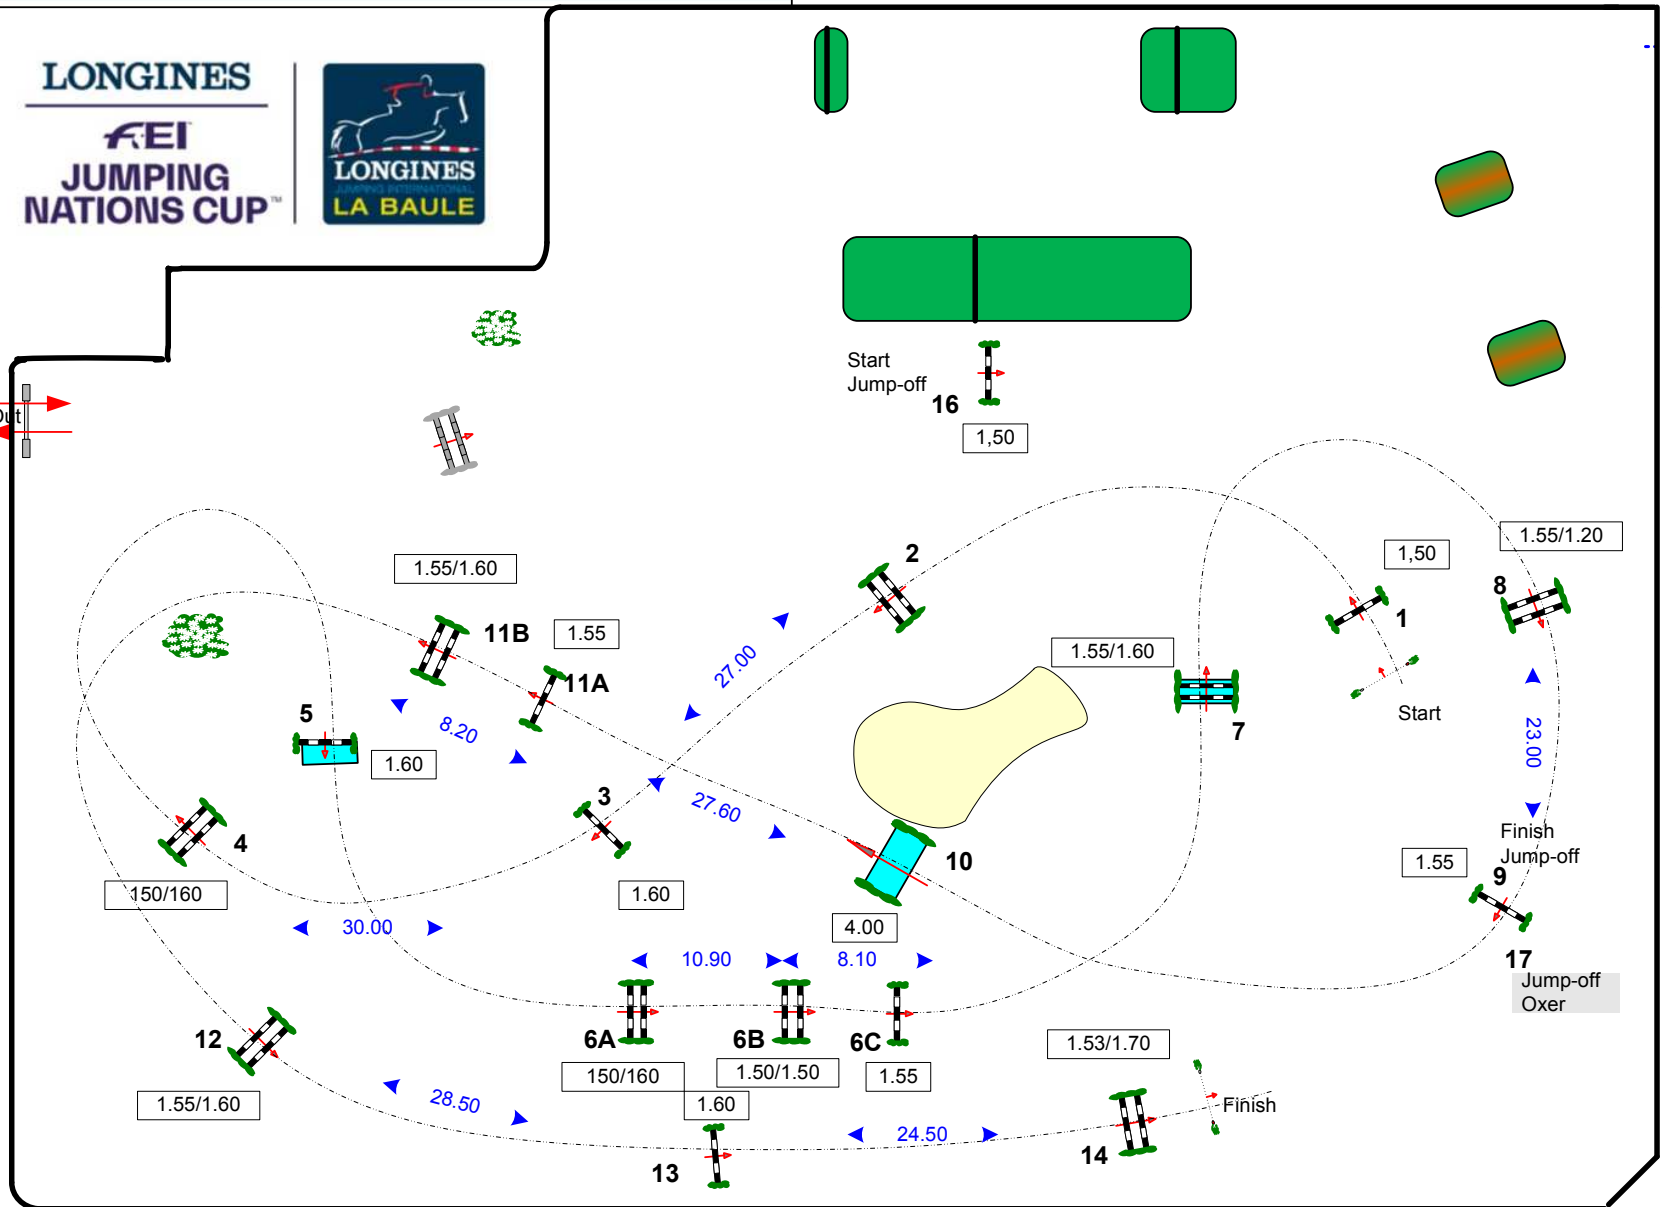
LONGINES
FEI
JUMPING
NATIONS CUP™

LONGINES
JUMPING INTERNATIONAL
LA BAULE

Out

Start
Jump-off
16
1,50

1.55/1.60
11B
1.55
11A
2
27.00
5
8.20
1.60
3
27.60
4
150/160
1.60
1.55/1.60
7
10
4.00
1,50
1
Start
1.55/1.20
8
23.00
Finish
Jump-off
1.55
9
17
Jump-off
Oxer
30.00
10.90
8.10
12
6A
6B
6C
150/160
1.50/1.50
1.55
1.55/1.60
1.60
28.50
1.53/1.70
13
24.50
14
Finish